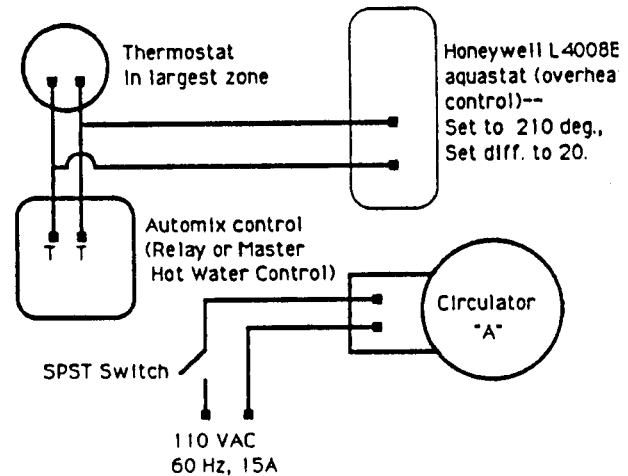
Thermostat in largest zone

Honeywell L4008E aquastat (overhea control)-- Set to 210 deg., Set diff. to 20.

T T

Automix control (Relay or Master Hot Water Control)

Circulator "A"

SPST Switch

110 VAC 60 Hz, 15A